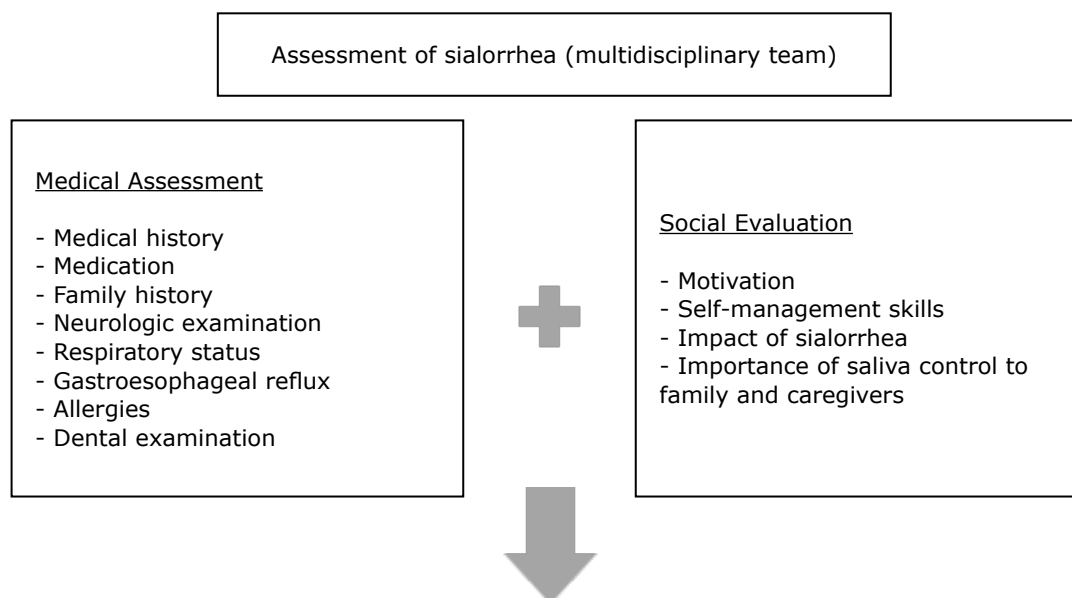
Assessment of sialorrhea (multidisciplinary team)

Medical Assessment

- Medical history
- Medication
- Family history
- Neurologic examination
- Respiratory status
- Gastroesophageal reflux
- Allergies
- Dental examination

Social Evaluation

- Motivation
- Self-management skills
- Impact of sialorrhea
- Importance of saliva control to family and caregivers